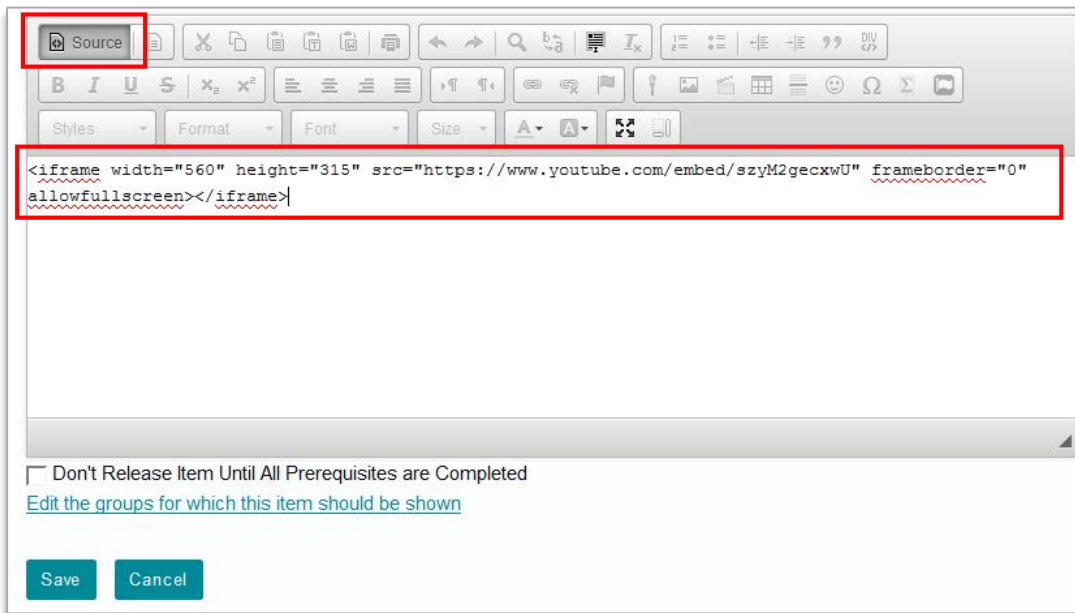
Source

Styles Format Font Size

<iframe width="560" height="315" src="https://www.youtube.com/embed/szyM2gecxwU" frameborder="0" allowfullscreen></iframe>

Don't Release Item Until All Prerequisites are Completed

Edit the groups for which this item should be shown

Save Cancel